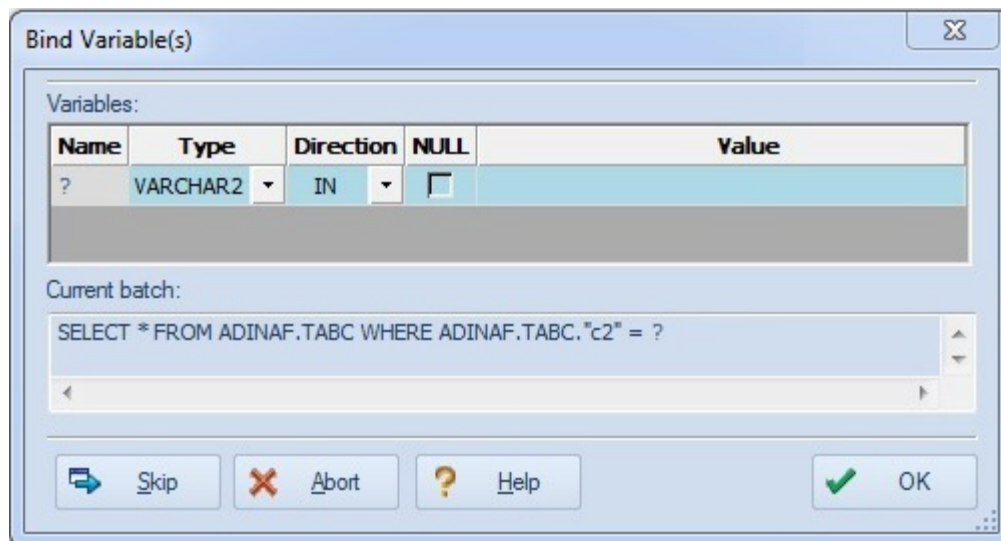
Bind Variable(s)

Variables:

| Name | Type | Direction | NULL | Value |
|---|---|---|---|---|
| ? | VARCHAR2 | IN | | |

Current batch:

SELECT * FROM ADINAF.TABC WHERE ADINAF.TABC."c2" = ?

Skip
Abort
Help
OK